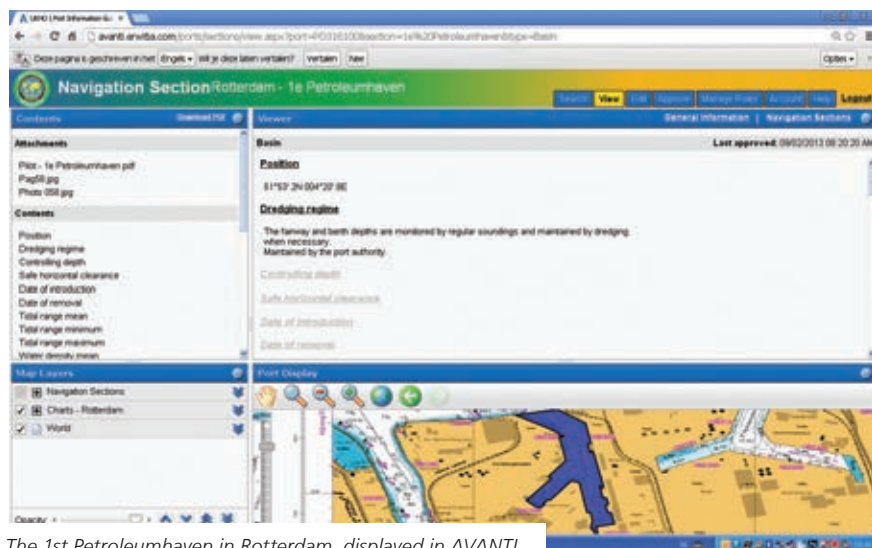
UKHO | Port Information G... ×

avanti.anwita.com/ports/sections/view.aspx?port=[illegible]

Deze pagina is geschreven in het Engels • Wilt je deze laten vertalen? Vertalen Nee

Opties

Navigation Section Rotterdam - 1e Petroleumhaven

Search View Edit Approve Manage Roles Account Help Logout

Contents Download PDF

Attachments

Pilot - 1e Petroleumhaven.pdf
Pag58.jpg
Photo 058.jpg

Contents

Position
Dredging regime
Controlling depth
Safe horizontal clearance
Date of introduction
Date of removal
Tidal range mean
Tidal range minimum
Tidal range maximum
Water density mean

Viewer

General Information | Navigation Sections

Basin

Last approved: 09/02/2013 08:20:20 AM

Position

51°53'.3N 004°20'.8E

Dredging regime

The fairway and berth depths are monitored by regular soundings and maintained by dredging when necessary.
Maintained by the port authority.

Controlling depth

Safe horizontal clearance

Date of introduction

Date of removal

Map Layers

Navigation Sections

Charts - Rotterdam

World

Port Display

Opacity

The 1st Petroleumhaven in Rotterdam, displayed in AVANTI